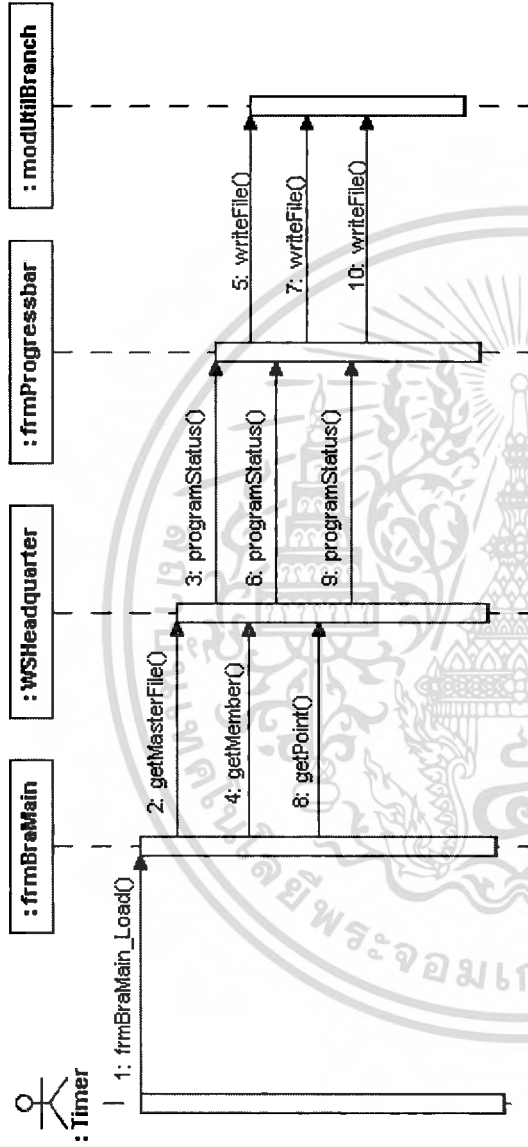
: Timer

: frmBraMain

: WSHeadquarter

: frmProgressbar

: modUtilBranch

1: frmBraMain_Load()

2: getMasterFile()

3: programStatus()

5: writeFile()

4: getMember()

6: programStatus()

7: writeFile()

8: getPoint()

9: programStatus()

10: writeFile()